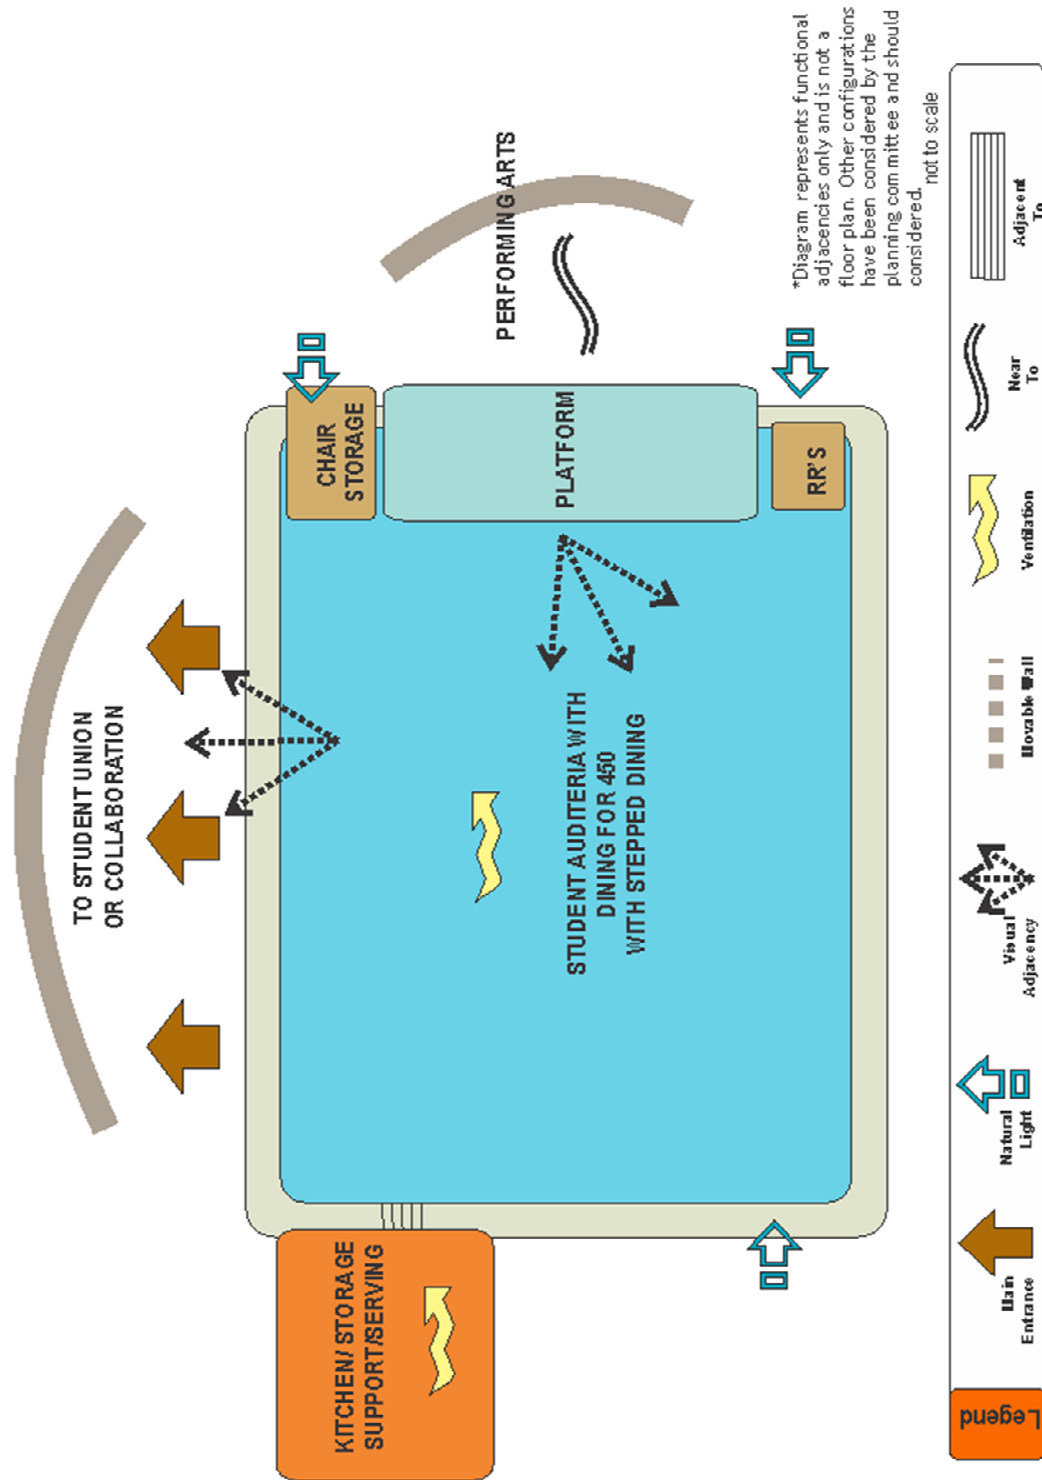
PERFORMING ARTS

TO STUDENT UNION OR COLLABORATION

CHAIR STORAGE

PLATFORM

RR'S

STUDENT AUDITERIA WITH DINING FOR 450 WITH STEPPED DINING

KITCHEN/ STORAGE SUPPORT/SERVING

*Diagram represents functional adjacencies only and is not a floor plan. Other configurations have been considered by the planning committee and should considered.

not to scale

Legend

Main Entrance

Natural Light

Visual Adjacency

Movable Wall

Ventilation

Near To

Adjacent To